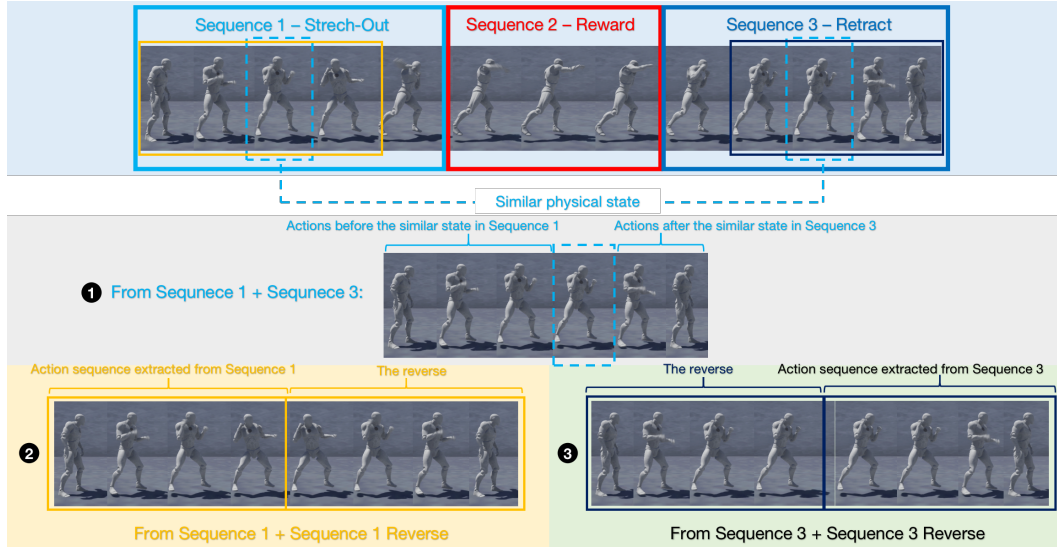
Sequence 1 – Strech-Out

Sequence 2 – Reward

Sequence 3 – Retract

Similar physical state

Actions before the similar state in Sequence 1

Actions after the similar state in Sequence 3

1 From Sequnece 1 + Sequnece 3:

Action sequence extracted from Sequence 1

The reverse

2

From Sequence 1 + Sequence 1 Reverse

The reverse

Action sequence extracted from Sequence 3

3

From Sequence 3 + Sequence 3 Reverse